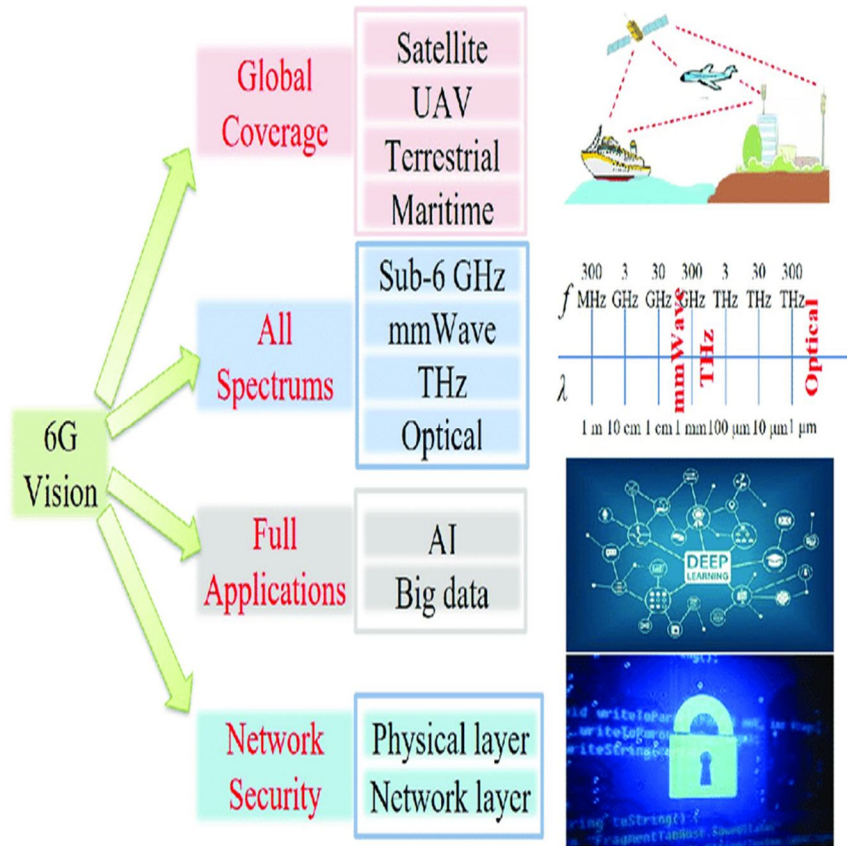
6G Vision

Global Coverage

Satellite
UAV
Terrestrial
Maritime

All Spectrums

Sub-6 GHz
mmWave
THz
Optical

300 MHz 3 GHz 30 GHz 300 GHz 3 THz 30 THz 300 THz
$f$
mmWave
THz
Optical
$\lambda$
1 m 10 cm 1 cm 1 mm 100 μm 10 μm 1 μm

Full Applications

AI
Big data

DEEP LEARNING

Network Security

Physical layer
Network layer

writeToPar
writeToPar
writeString
toString()